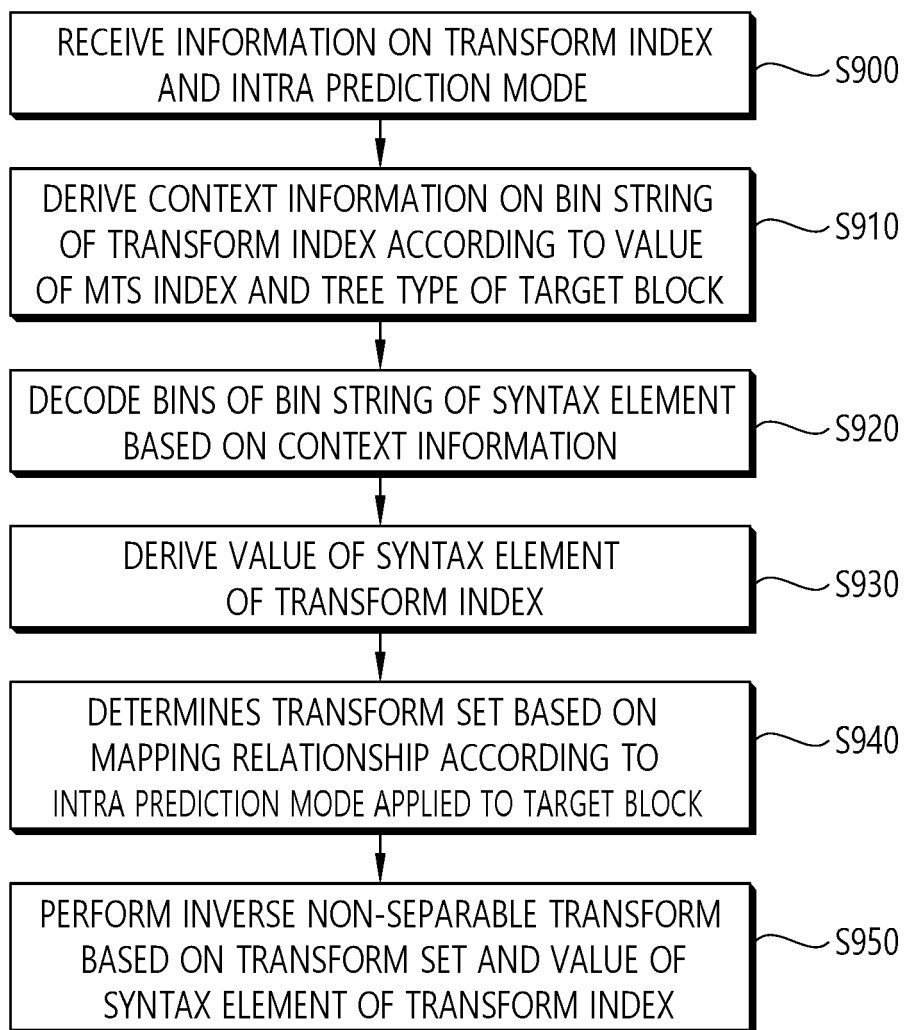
RECEIVE INFORMATION ON TRANSFORM INDEX AND INTRA PREDICTION MODE

S900

DERIVE CONTEXT INFORMATION ON BIN STRING OF TRANSFORM INDEX ACCORDING TO VALUE OF MTS INDEX AND TREE TYPE OF TARGET BLOCK

S910

DECODE BINS OF BIN STRING OF SYNTAX ELEMENT BASED ON CONTEXT INFORMATION

S920

DERIVE VALUE OF SYNTAX ELEMENT OF TRANSFORM INDEX

S930

DETERMINES TRANSFORM SET BASED ON MAPPING RELATIONSHIP ACCORDING TO INTRA PREDICTION MODE APPLIED TO TARGET BLOCK

S940

PERFORM INVERSE NON-SEPARABLE TRANSFORM BASED ON TRANSFORM SET AND VALUE OF SYNTAX ELEMENT OF TRANSFORM INDEX

S950